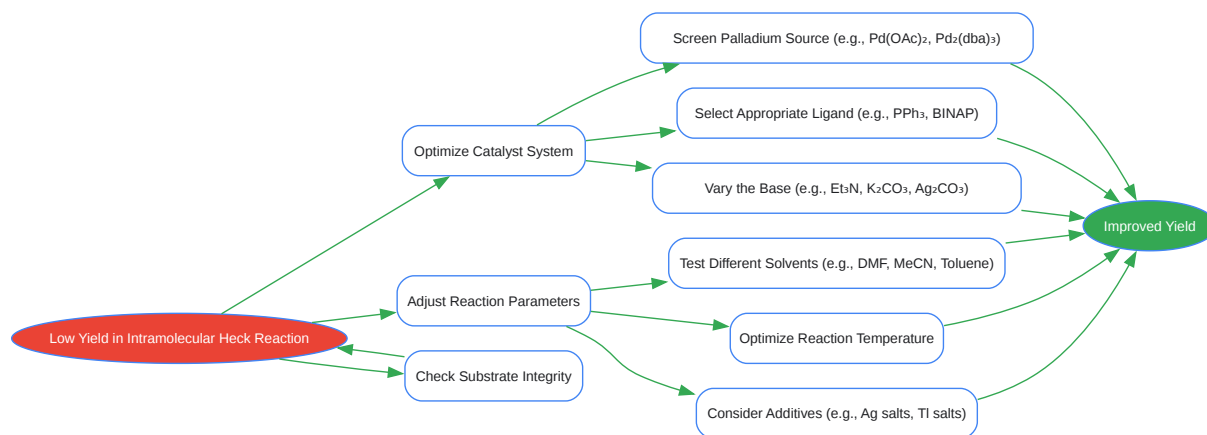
Screen Palladium Source (e.g., $Pd(OAc)_2$, $Pd_2(dba)_3$)

Select Appropriate Ligand (e.g., $PPh_3$, BINAP)

Optimize Catalyst System

Vary the Base (e.g., $Et_3N$, $K_2CO_3$, $Ag_2CO_3$)

Improved Yield

Test Different Solvents (e.g., DMF, MeCN, Toluene)

Adjust Reaction Parameters

Low Yield in Intramolecular Heck Reaction

Optimize Reaction Temperature

Check Substrate Integrity

Consider Additives (e.g., Ag salts, Tl salts)